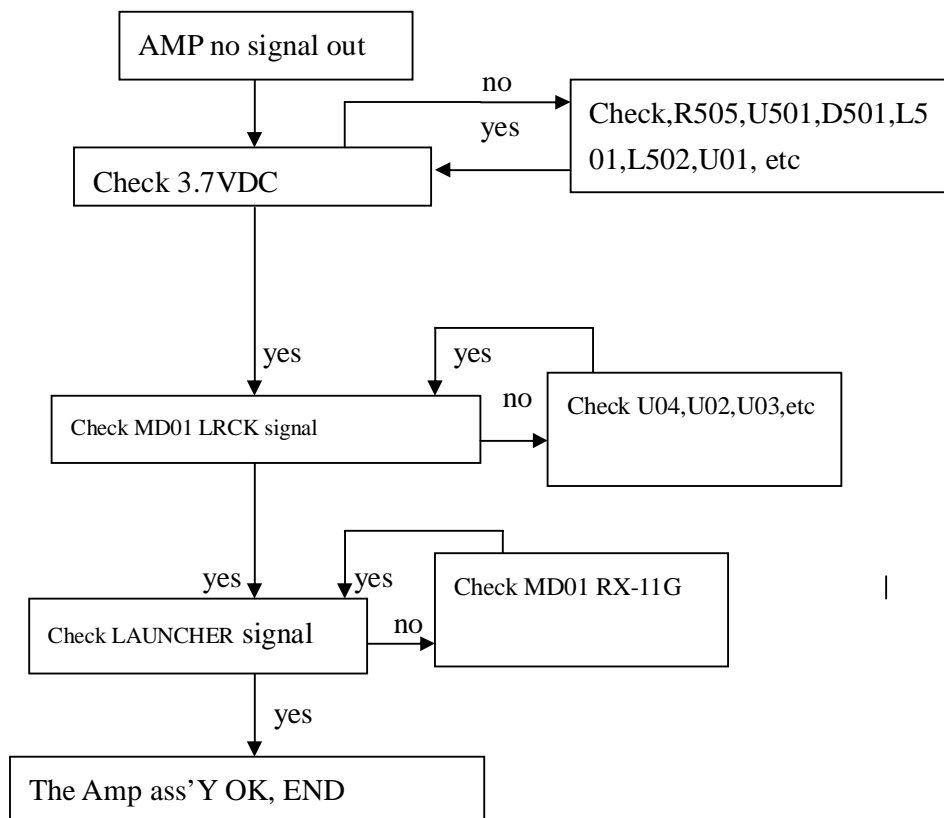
AMP no signal out

no

yes

Check,R505,U501,D501,L501,L502,U01, etc

Check 3.7VDC

yes

yes

no

Check U04,U02,U03,etc

Check MD01 LRCK signal

yes

yes

Check MD01 RX-11G

Check LAUNCHER signal

no

yes

The Amp ass'Y OK, END